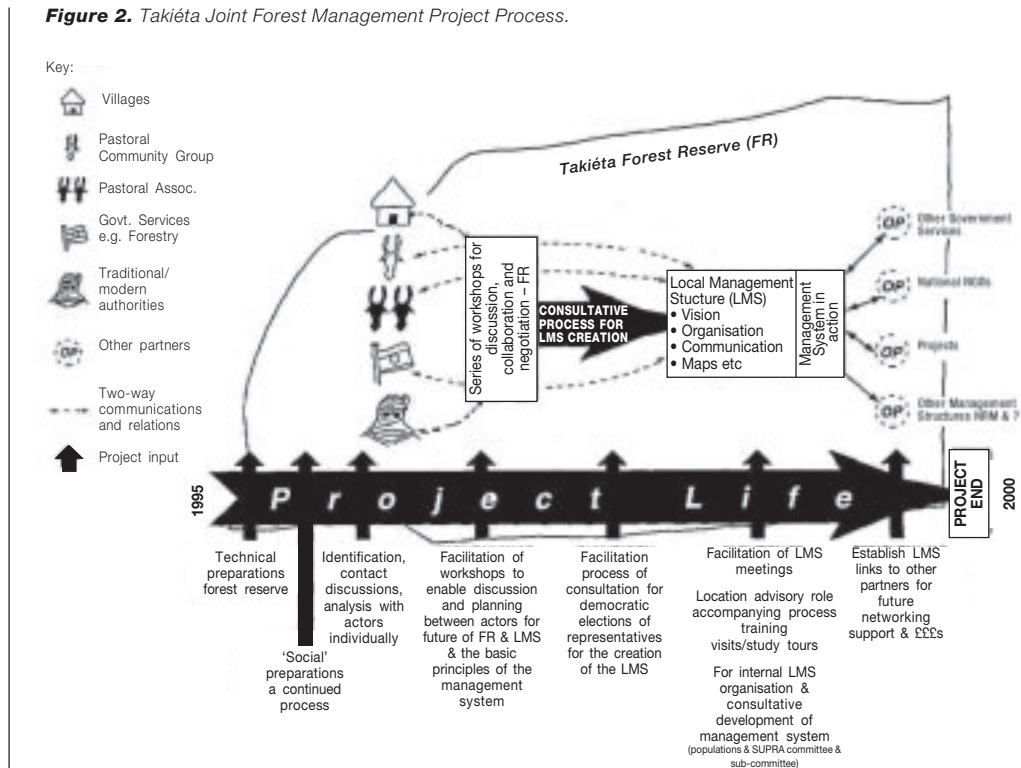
**Figure 2.** Takiéta Joint Forest Management Project Process.

Key:

Villages

Pastoral Community Group

Pastoral Assoc.

Govt. Services e.g. Forestry

Traditional/ modern authorities

Other partners

Two-way communications and relations

Project input

Takiéta Forest Reserve (FR)

Series of workshops for discussion, collaboration and negotiation – FR

CONSULTATIVE PROCESS FOR LMS CREATION

Local Management Stucture (LMS)
• Vision
• Organisation
• Communication
• Maps etc

Management System in action

OP Other Government Services

OP National NGOs

OP Projects

OP Other Management Structures NRM & ?

1995

Project Life

PROJECT END

2000

Technical preparations forest reserve

'Social' preparations a continued process

Identification, contact discussions, analysis with actors individually

Facilitation of workshops to enable discussion and planning between actors for future of FR & LMS & the basic principles of the management system

Facilitation process of consultation for democratic elections of representatives for the creation of the LMS

Facilitation of LMS meetings

Location advisory role accompanying process training visits/study tours

For internal LMS organisation & consultative development of management system (populations & SUPRA committee & sub-committee)

Establish LMS links to other partners for future networking support & £££s